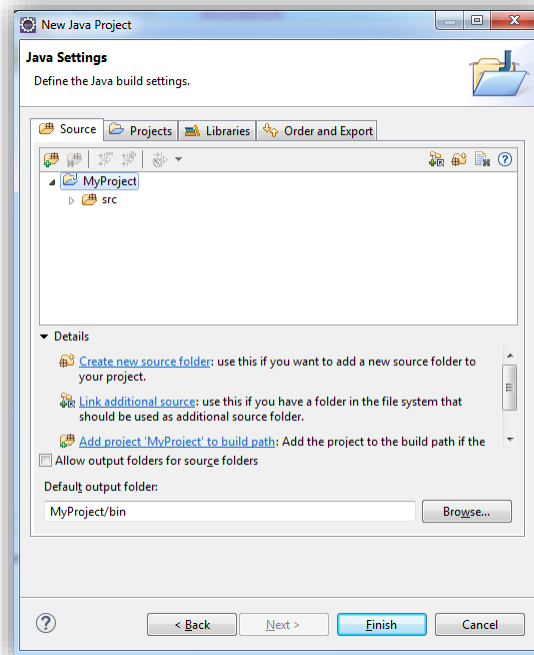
New Java Project

Java Settings

Define the Java build settings.

Source | Projects | Libraries | Order and Export

MyProject
src

Details

Create new source folder: use this if you want to add a new source folder to your project.

Link additional source: use this if you have a folder in the file system that should be used as additional source folder.

Add project 'MyProject' to build path: Add the project to the build path if the

Allow output folders for source folders

Default output folder:

MyProject/bin

Browse...

?

< Back

Next >

Finish

Cancel